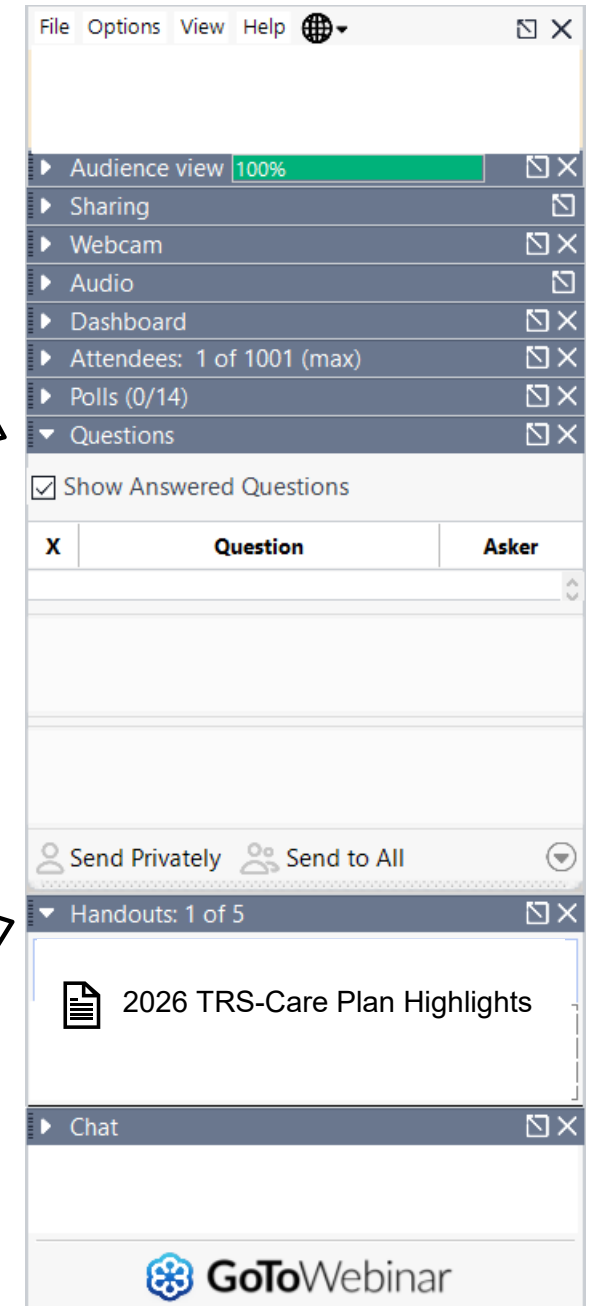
File Options View Help

Audience view 100%

Sharing

Webcam

Audio

Dashboard

Attendees: 1 of 1001 (max)

Polls (0/14)

Questions

Show Answered Questions

| X | Question | Asker |
|---|---|---|

Send Privately Send to All

Handouts: 1 of 5

2026 TRS-Care Plan Highlights

Chat

GoToWebinar